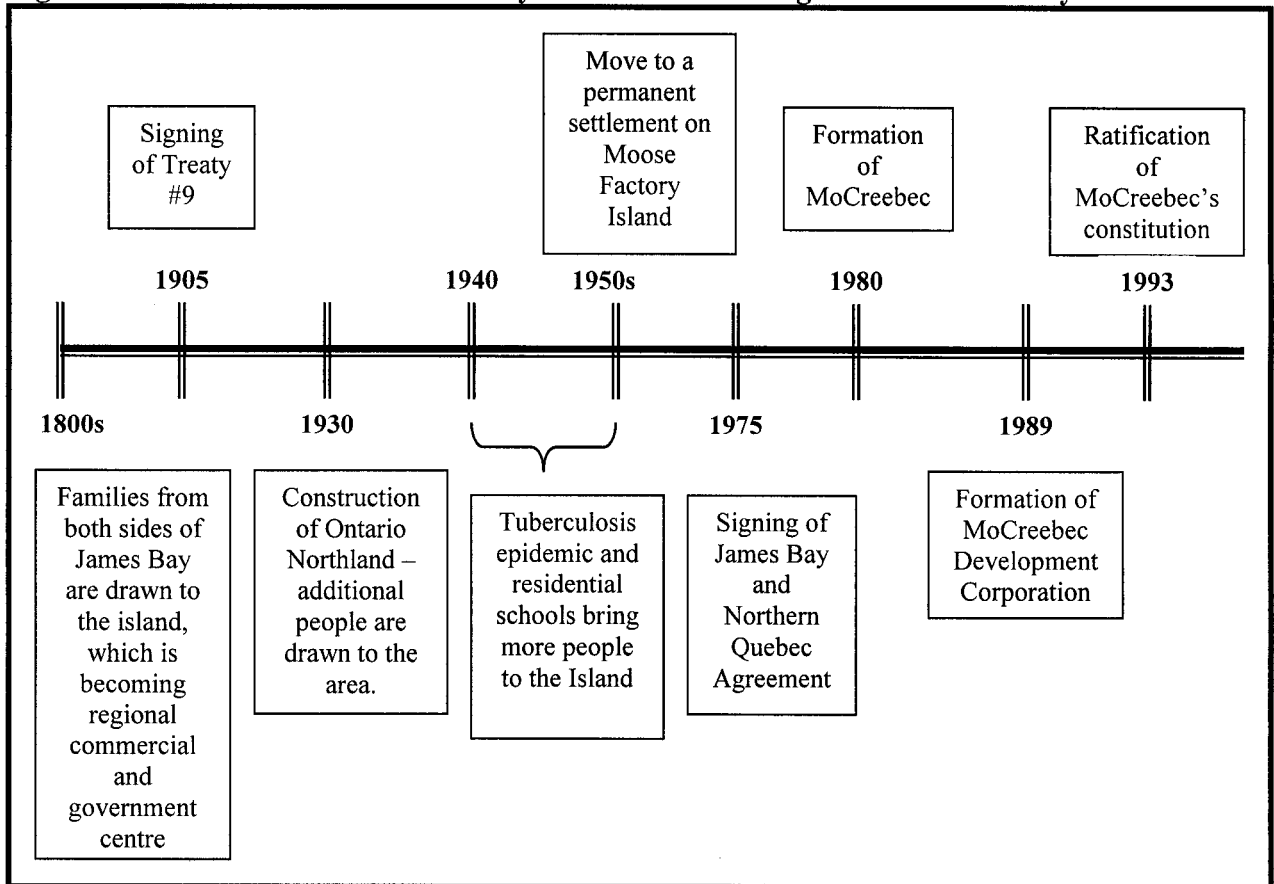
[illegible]

Signing of Treaty #9

Move to a permanent settlement on Moose Factory Island

Formation of MoCreebec

Ratification of MoCreebec's constitution

1905

1940

1950s

1980

1993

1800s

1930

1975

1989

Families from both sides of James Bay are drawn to the island, which is becoming regional commercial and government centre

Construction of Ontario Northland – additional people are drawn to the area.

Tuberculosis epidemic and residential schools bring more people to the Island

Signing of James Bay and Northern Quebec Agreement

Formation of MoCreebec Development Corporation